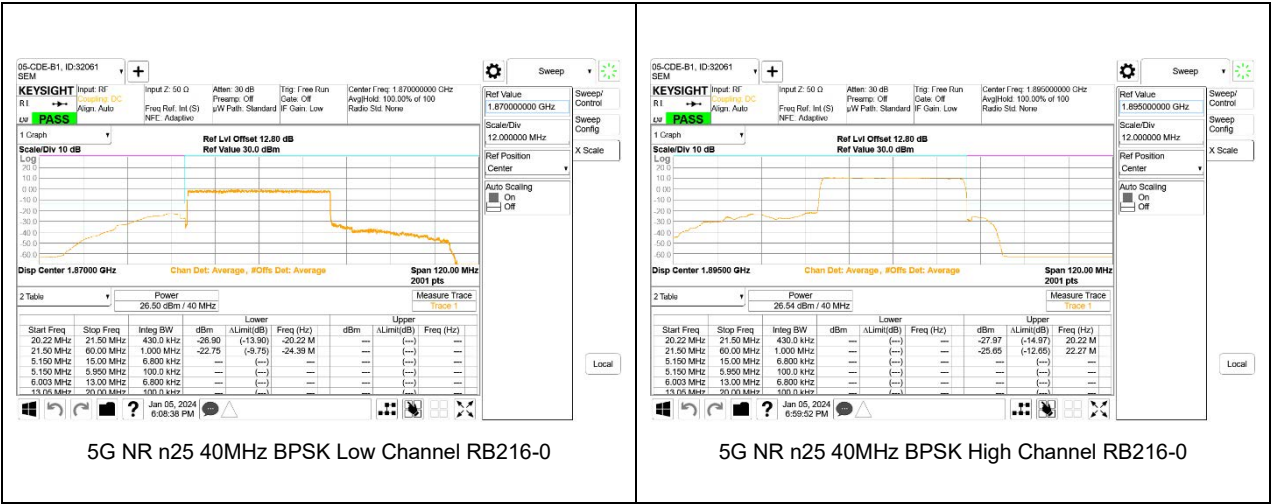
05-CDE-B1, ID:32061 SEM

Sweep

KEYSIGHT Input: RF Coupling: DC Align: Auto
Input Z: 50 Ω Freq Ref: Int (S) NFE: Adaptive
Atten: 30 dB Preamp: Off µW Path: Standard
Trig: Free Run Gate: Off IF Gain: Low
Center Freq: 1.870000000 GHz Avg|Hold: 100.00% of 100 Radio Std: None

PASS

Ref Value 1.870000000 GHz
Scale/Div 12.000000 MHz
Ref Position Center
Auto Scaling On Off

Sweep/ Control
Sweep Config
X Scale

1 Graph
Ref Lvl Offset 12.80 dB
Ref Value 30.0 dBm
Scale/Div 10 dB
Log
20.0
10.0
0.00
-10.0
-20.0
-30.0
-40.0
-50.0
-60.0

Disp Center 1.87000 GHz
Chan Det: Average, #Offs Det: Average
Span 120.00 MHz
2001 pts

2 Table
Power
26.50 dBm / 40 MHz
Measure Trace
Trace 1

| Start Freq | Stop Freq | Integ BW | Lower dBm | Lower ΔLimit(dB) | Lower Freq (Hz) | Upper dBm | Upper ΔLimit(dB) | Upper Freq (Hz) |
|---|---|---|---|---|---|---|---|---|
| 20.22 MHz | 21.50 MHz | 430.0 kHz | -26.90 | (-13.90) | -20.22 M | --- | (---) | --- |
| 21.50 MHz | 60.00 MHz | 1.000 MHz | -22.75 | (-9.75) | -24.39 M | --- | (---) | --- |
| 5.150 MHz | 15.00 MHz | 6.800 kHz | --- | (---) | --- | --- | (---) | --- |
| 5.150 MHz | 5.950 MHz | 100.0 kHz | --- | (---) | --- | --- | (---) | --- |
| 6.003 MHz | 13.00 MHz | 6.800 kHz | --- | (---) | --- | --- | (---) | --- |
| 13.05 MHz | 20.00 MHz | 100.0 kHz | --- | (---) | --- | --- | (---) | --- |

Local

Jan 05, 2024 6:08:38 PM

5G NR n25 40MHz BPSK Low Channel RB216-0

05-CDE-B1, ID:32061 SEM

Sweep

KEYSIGHT Input: RF Coupling: DC Align: Auto
Input Z: 50 Ω Freq Ref: Int (S) NFE: Adaptive
Atten: 30 dB Preamp: Off µW Path: Standard
Trig: Free Run Gate: Off IF Gain: Low
Center Freq: 1.895000000 GHz Avg|Hold: 100.00% of 100 Radio Std: None

PASS

Ref Value 1.895000000 GHz
Scale/Div 12.000000 MHz
Ref Position Center
Auto Scaling On Off

Sweep/ Control
Sweep Config
X Scale

1 Graph
Ref Lvl Offset 12.80 dB
Ref Value 30.0 dBm
Scale/Div 10 dB
Log
20.0
10.0
0.00
-10.0
-20.0
-30.0
-40.0
-50.0
-60.0

Disp Center 1.89500 GHz
Chan Det: Average, #Offs Det: Average
Span 120.00 MHz
2001 pts

2 Table
Power
26.54 dBm / 40 MHz
Measure Trace
Trace 1

| Start Freq | Stop Freq | Integ BW | Lower dBm | Lower ΔLimit(dB) | Lower Freq (Hz) | Upper dBm | Upper ΔLimit(dB) | Upper Freq (Hz) |
|---|---|---|---|---|---|---|---|---|
| 20.22 MHz | 21.50 MHz | 430.0 kHz | --- | (---) | --- | -27.97 | (-14.97) | 20.22 M |
| 21.50 MHz | 60.00 MHz | 1.000 MHz | --- | (---) | --- | -25.65 | (-12.65) | 22.27 M |
| 5.150 MHz | 15.00 MHz | 6.800 kHz | --- | (---) | --- | --- | (---) | --- |
| 5.150 MHz | 5.950 MHz | 100.0 kHz | --- | (---) | --- | --- | (---) | --- |
| 6.003 MHz | 13.00 MHz | 6.800 kHz | --- | (---) | --- | --- | (---) | --- |
| 13.05 MHz | 20.00 MHz | 100.0 kHz | --- | (---) | --- | --- | (---) | --- |

Local

Jan 05, 2024 6:59:52 PM

5G NR n25 40MHz BPSK High Channel RB216-0